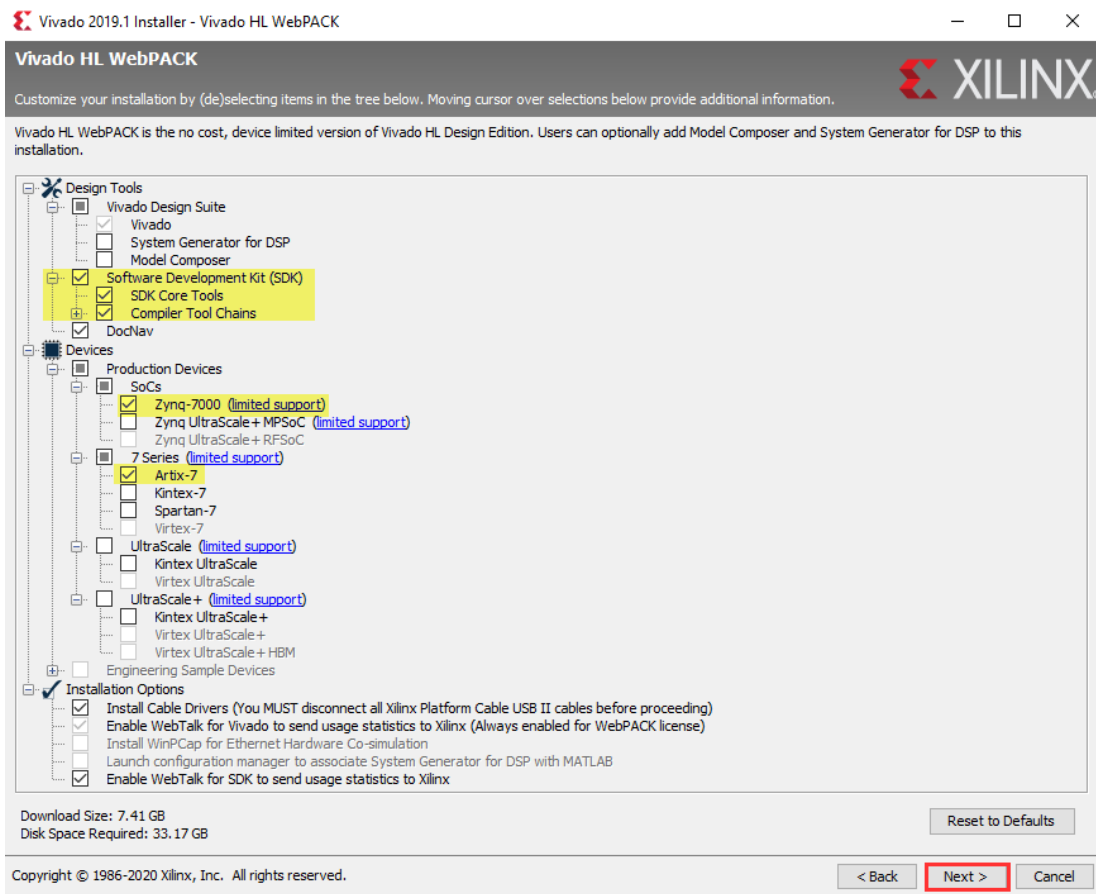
Vivado 2019.1 Installer - Vivado HL WebPACK

Vivado HL WebPACK

XILINX

Customize your installation by (de)selecting items in the tree below. Moving cursor over selections below provide additional information.

Vivado HL WebPACK is the no cost, device limited version of Vivado HL Design Edition. Users can optionally add Model Composer and System Generator for DSP to this installation.

Design Tools
Vivado Design Suite
Vivado
System Generator for DSP
Model Composer
Software Development Kit (SDK)
SDK Core Tools
Compiler Tool Chains
DocNav
Devices
Production Devices
SoCs
Zynq-7000 (limited support)
Zynq UltraScale+ MPSoC (limited support)
Zynq UltraScale+ RFSoC
7 Series (limited support)
Artix-7
Kintex-7
Spartan-7
Virtex-7
UltraScale (limited support)
Kintex UltraScale
Virtex UltraScale
UltraScale+ (limited support)
Kintex UltraScale+
Virtex UltraScale+
Virtex UltraScale+ HBM
Engineering Sample Devices
Installation Options
Install Cable Drivers (You MUST disconnect all Xilinx Platform Cable USB II cables before proceeding)
Enable WebTalk for Vivado to send usage statistics to Xilinx (Always enabled for WebPACK license)
Install WinPCap for Ethernet Hardware Co-simulation
Launch configuration manager to associate System Generator for DSP with MATLAB
Enable WebTalk for SDK to send usage statistics to Xilinx

Download Size: 7.41 GB
Disk Space Required: 33.17 GB

Reset to Defaults

Copyright © 1986-2020 Xilinx, Inc. All rights reserved.

< Back
Next >
Cancel